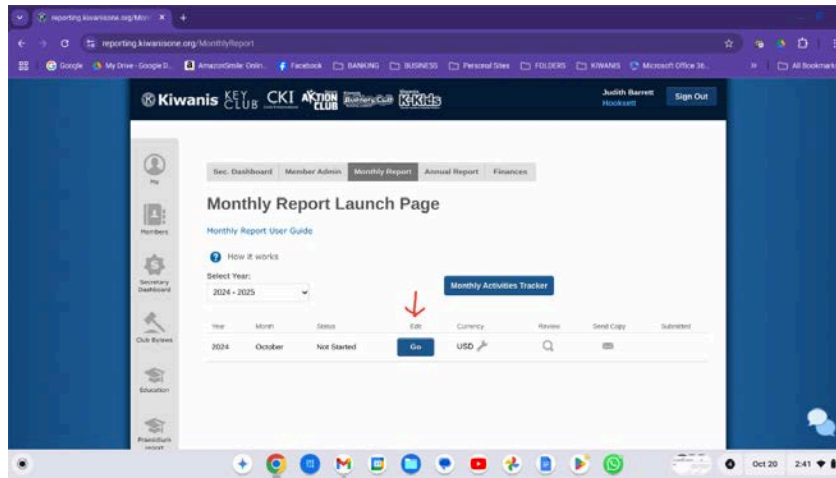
reporting.kiwanisone.org/Mon ×

reporting.kiwanisone.org/MonthlyReport

Google | My Drive - Google D... | AmazonSmile Onlin... | Facebook | BANKING | BUSINESS | Personal Sites | FOLDERS | KIWANIS | Microsoft Office 36... | All Bookmarks

Kiwanis KEY CLUB CKI AKTION CLUB BuildersClub K-Kids

Judith Barrett
Hooksett

Sign Out

My

Members

Secretary Dashboard

Club Bylaws

Education

Presidium report

Sec. Dashboard | Member Admin | Monthly Report | Annual Report | Finances

Monthly Report Launch Page

Monthly Report User Guide

How it works

Select Year:
2024 - 2025

Monthly Activities Tracker

| Year | Month | Status | Edit | Currency | Review | Send Copy | Submitted |
|---|---|---|---|---|---|---|---|
| 2024 | October | Not Started | Go | USD | | | |

Oct 20 2:41